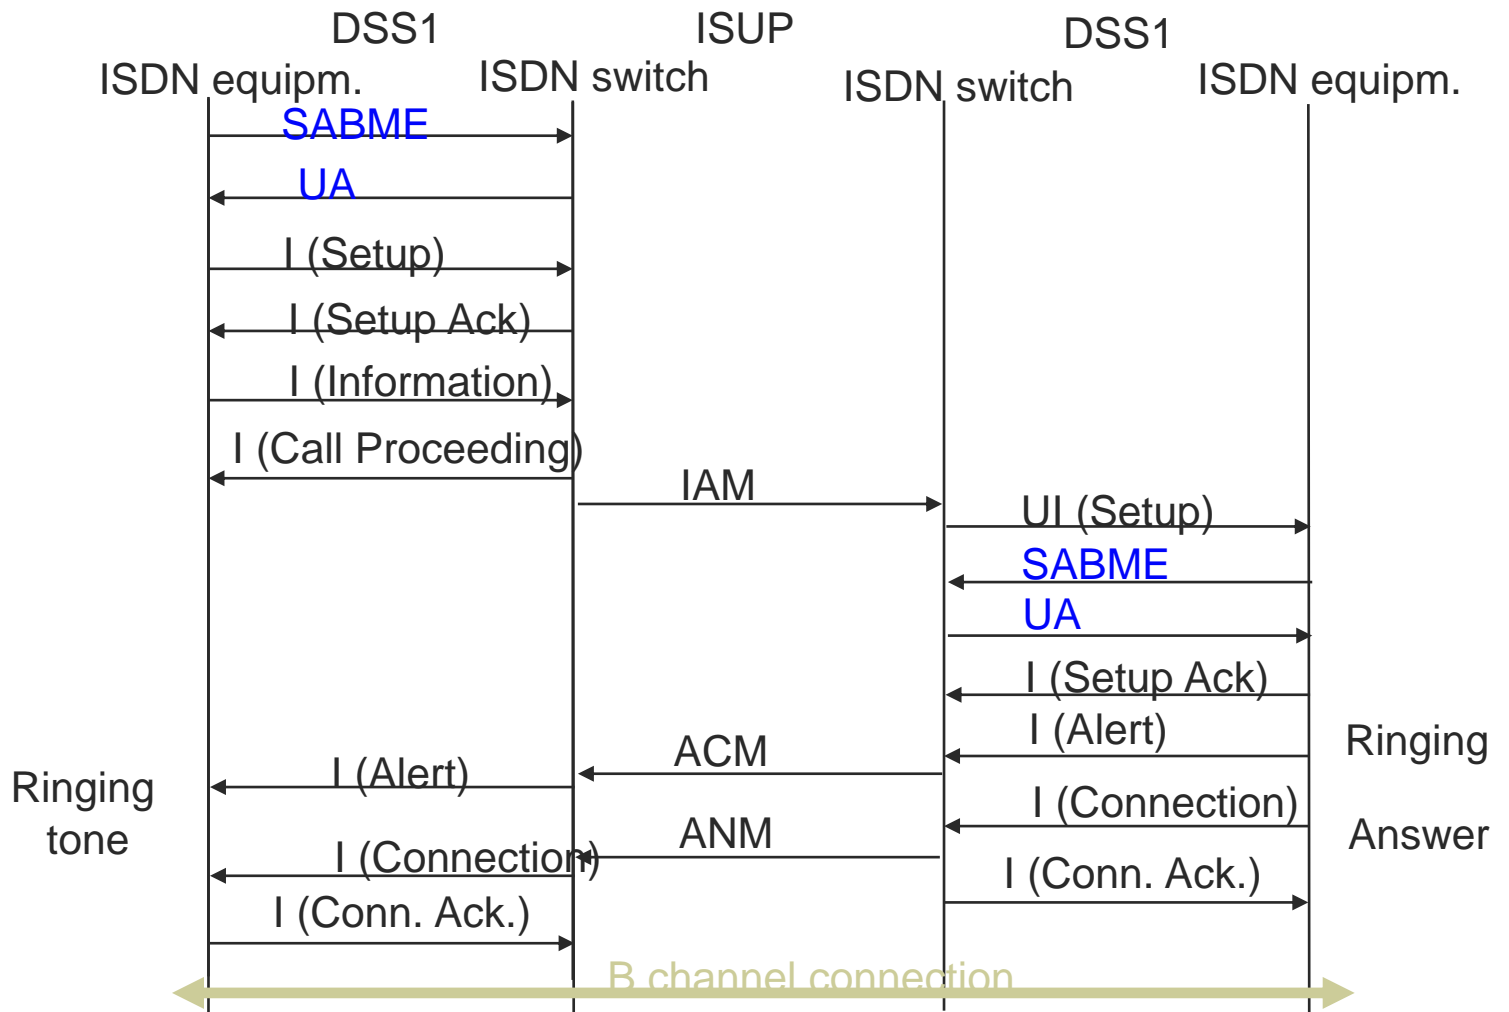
DSS1
ISDN equipm.

ISDN switch

ISUP

DSS1
ISDN switch

ISDN equipm.

SABME

UA

I (Setup)

I (Setup Ack)

I (Information)

I (Call Proceeding)

IAM

UI (Setup)

SABME

UA

I (Setup Ack)

I (Alert)

Ringing

ACM

I (Alert)

Ringing tone

I (Connection)

Answer

ANM

I (Connection)

I (Conn. Ack.)

I (Conn. Ack.)

B channel connection